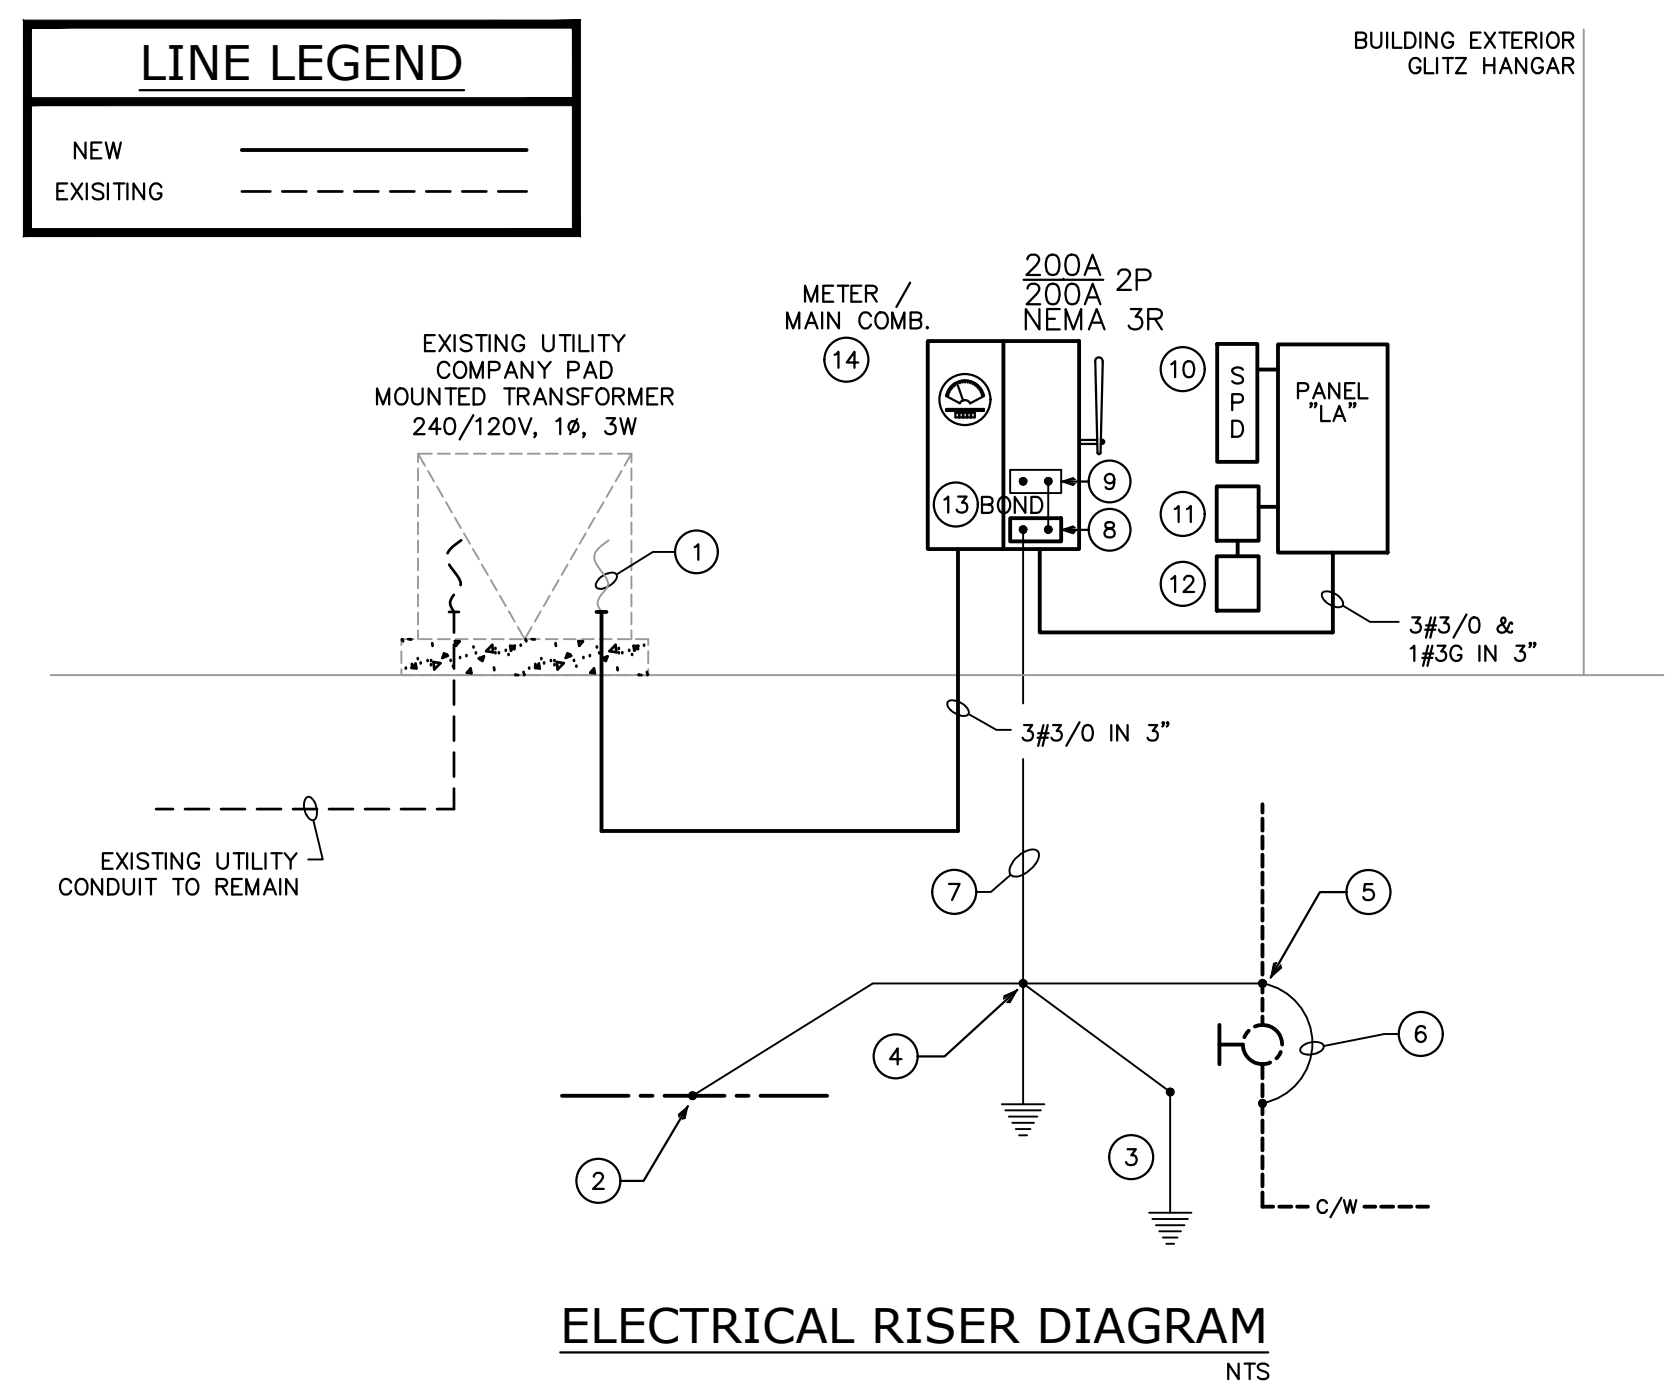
LINE LEGEND

NEW

EXISITING

BUILDING EXTERIOR
GLITZ HANGAR

$\frac{200A}{200A}$ 2P
NEMA 3R

METER /
MAIN COMB.

14

EXISTING UTILITY
COMPANY PAD
MOUNTED TRANSFORMER
240/120V, 1ø, 3W

10

S
P
D

PANEL
"LA"

9

13 BOND

8

11

12

1

3#3/0 &
1#3G IN 3"

3#3/0 IN 3"

EXISTING UTILITY
CONDUIT TO REMAIN

7

5

6

4

3

2

C/W

ELECTRICAL RISER DIAGRAM
NTS